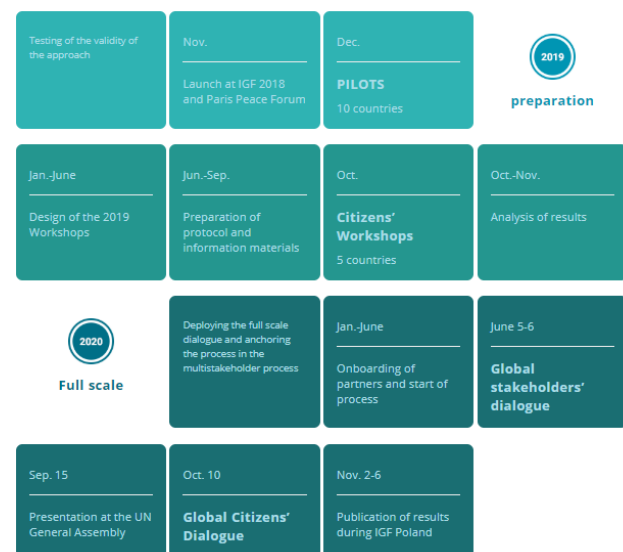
Testing of the validity of the approach

Nov.

Launch at IGF 2018 and Paris Peace Forum

Dec.

PILOTS

10 countries

2019

preparation

Jan.-June

Design of the 2019 Workshops

Jun.-Sep.

Preparation of protocol and information materials

Oct.

Citizens' Workshops

5 countries

Oct.-Nov.

Analysis of results

2020

Full scale

Deploying the full scale dialogue and anchoring the process in the multistakeholder process

Jan.-June

Onboarding of partners and start of process

June 5-6

Global stakeholders' dialogue

Sep. 15

Presentation at the UN General Assembly

Oct. 10

Global Citizens' Dialogue

Nov. 2-6

Publication of results during IGF Poland